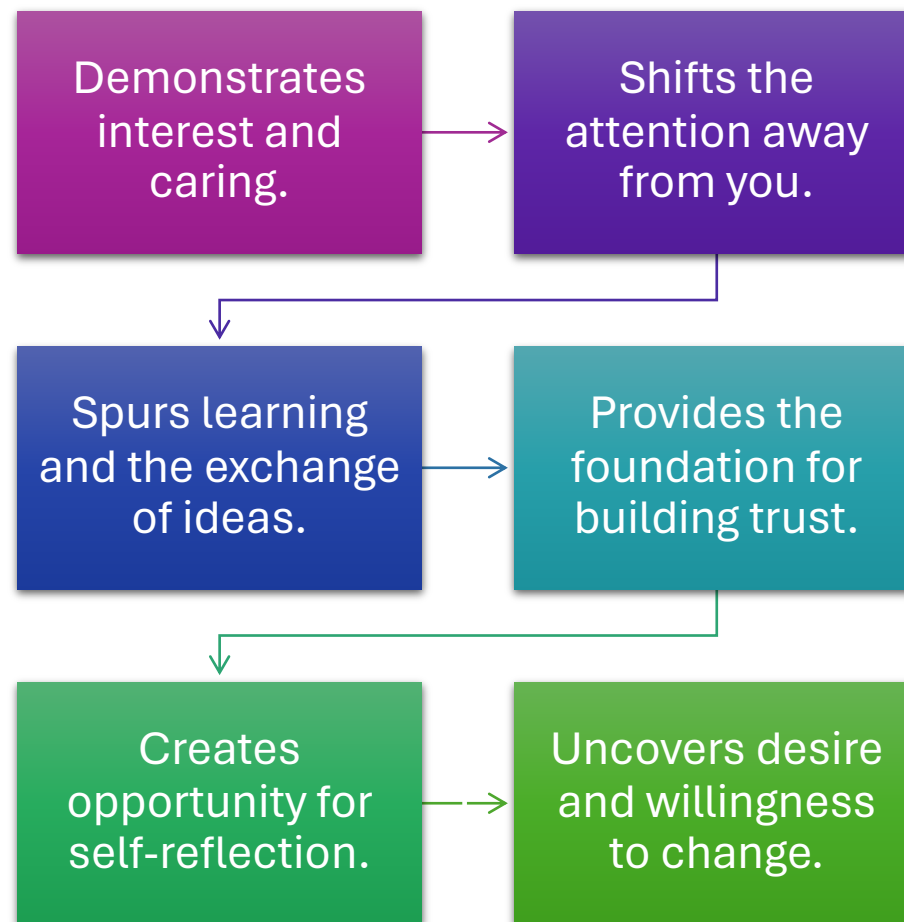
Demonstrates interest and caring.

Shifts the attention away from you.

Spurs learning and the exchange of ideas.

Provides the foundation for building trust.

Creates opportunity for self-reflection.

Uncovers desire and willingness to change.